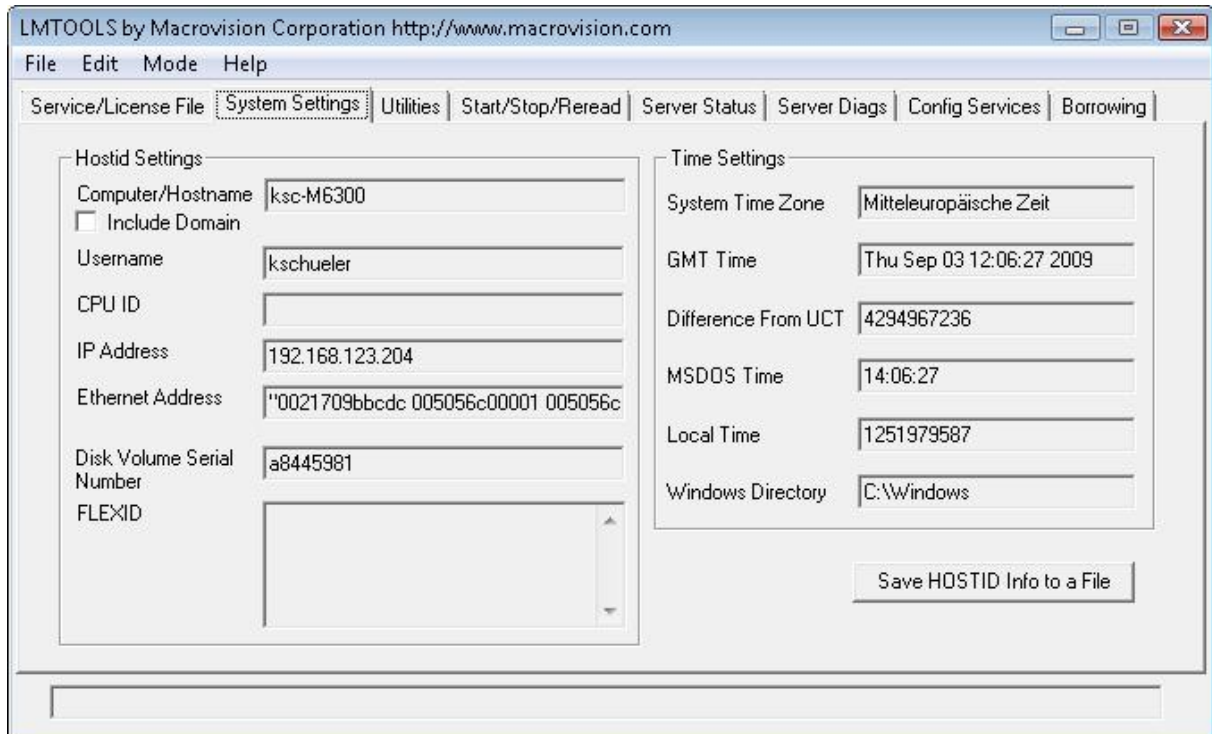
LMTOOLS by Macrovision Corporation http://www.macrovision.com

File Edit Mode Help

Service/License File | System Settings | Utilities | Start/Stop/Reread | Server Status | Server Diags | Config Services | Borrowing

Hostid Settings

Computer/Hostname ksc-M6300

Include Domain

Username kschueler

CPU ID

IP Address 192.168.123.204

Ethernet Address "0021709bbcdc 005056c00001 005056c

Disk Volume Serial Number a8445981

FLEXID

Time Settings

System Time Zone Mitteleuropäische Zeit

GMT Time Thu Sep 03 12:06:27 2009

Difference From UCT 4294967236

MSDOS Time 14:06:27

Local Time 1251979587

Windows Directory C:\Windows

Save HOSTID Info to a File